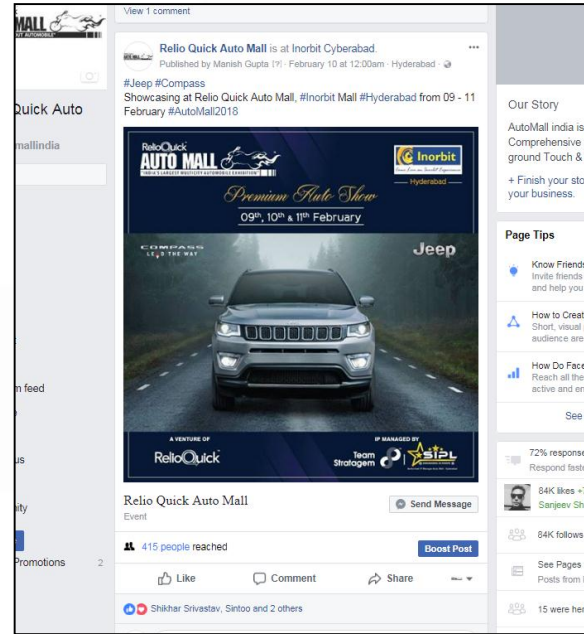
MALL
Quick Auto
mallindia
m feed
us
ity
Promotions 2

View 1 comment

Relio Quick Auto Mall is at Inorbit Cyberabad.
Published by Manish Gupta [?] · February 10 at 12:00am · Hyderabad ·

#Jeep #Compass
Showcasing at Relio Quick Auto Mall, #Inorbit Mall #Hyderabad from 09 - 11 February #AutoMall2018

ReliOQuick AUTO MALL
INDIA'S LARGEST MULTICITY AUTOMOBILE EXHIBITION
Inorbit
Hyderabad
Premium Auto Show
09th, 10th & 11th February
COMPASS
LEAD THE WAY
Jeep
A VENTURE OF
ReliOQuick
IP MANAGED BY
Team Stratagem
SIPL

Relio Quick Auto Mall
Event
Send Message

415 people reached
Boost Post

Like
Comment
Share

Shikhar Srivastav, Sintoo and 2 others

Our Story
AutoMall india is
Comprehensive
ground Touch &
+ Finish your sto
your business.

Page Tips
Know Friends
Invite friends
and help you
How to Creat
Short, visual
audience are
How Do Face
Reach all the
active and en
See

72% response
Respond fast
84K likes +
Sanjeev Sh
84K follows
See Pages
Posts from
15 were her